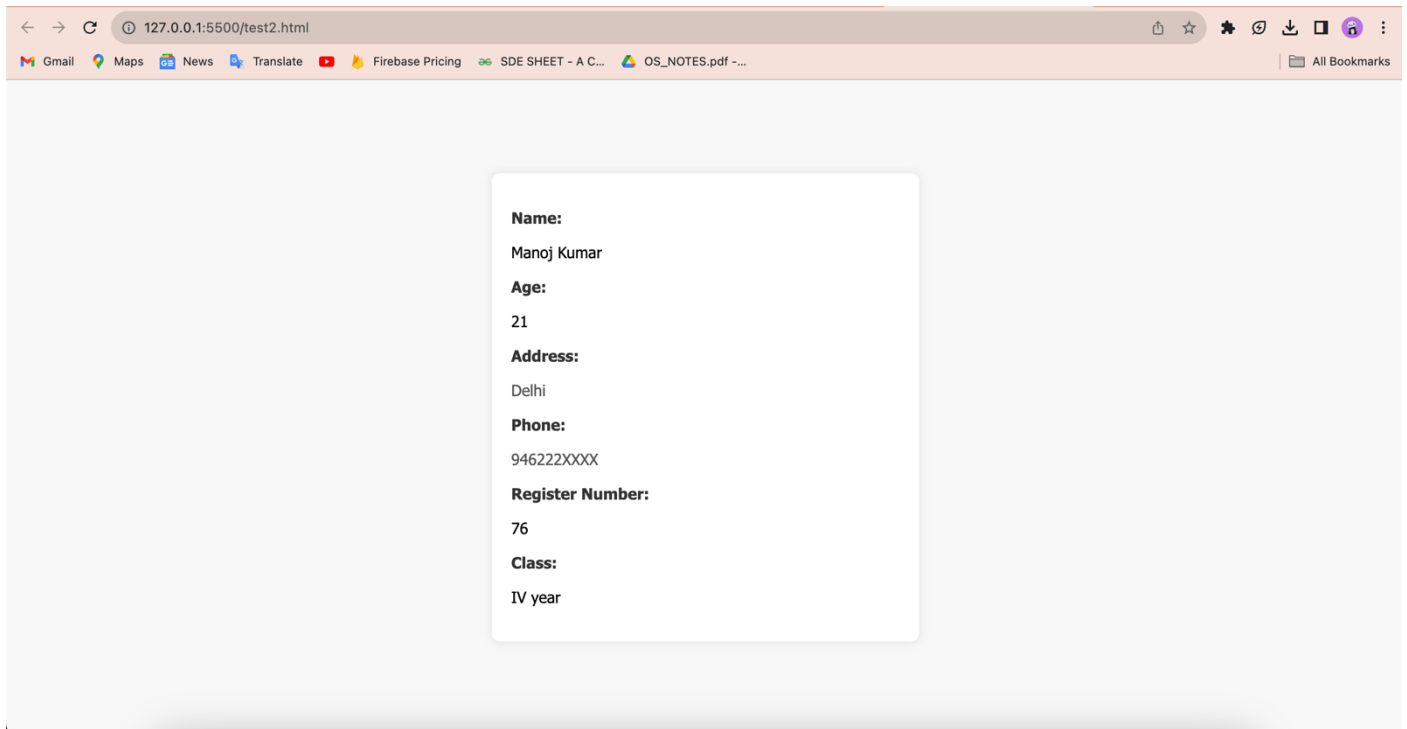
127.0.0.1:5500/test2.html

Gmail Maps News Translate Firebase Pricing SDE SHEET - A C... OS_NOTES.pdf -... All Bookmarks

**Name:**

Manoj Kumar

**Age:**

21

**Address:**

Delhi

**Phone:**

946222XXXX

**Register Number:**

76

**Class:**

IV year